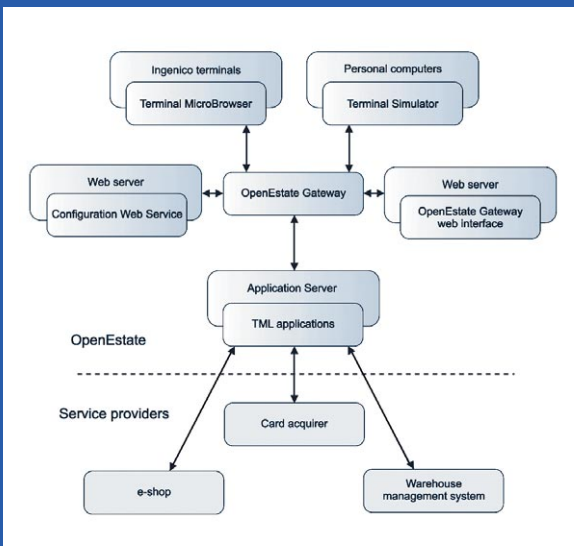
Ingenico terminals
Terminal MicroBrowser
Personal computers
Terminal Simulator
Web server
Configuration Web Service
OpenEstate Gateway
Web server
OpenEstate Gateway web interface
Application Server
TML applications
OpenEstate
Service providers
Card acquirer
e-shop
Warehouse management system